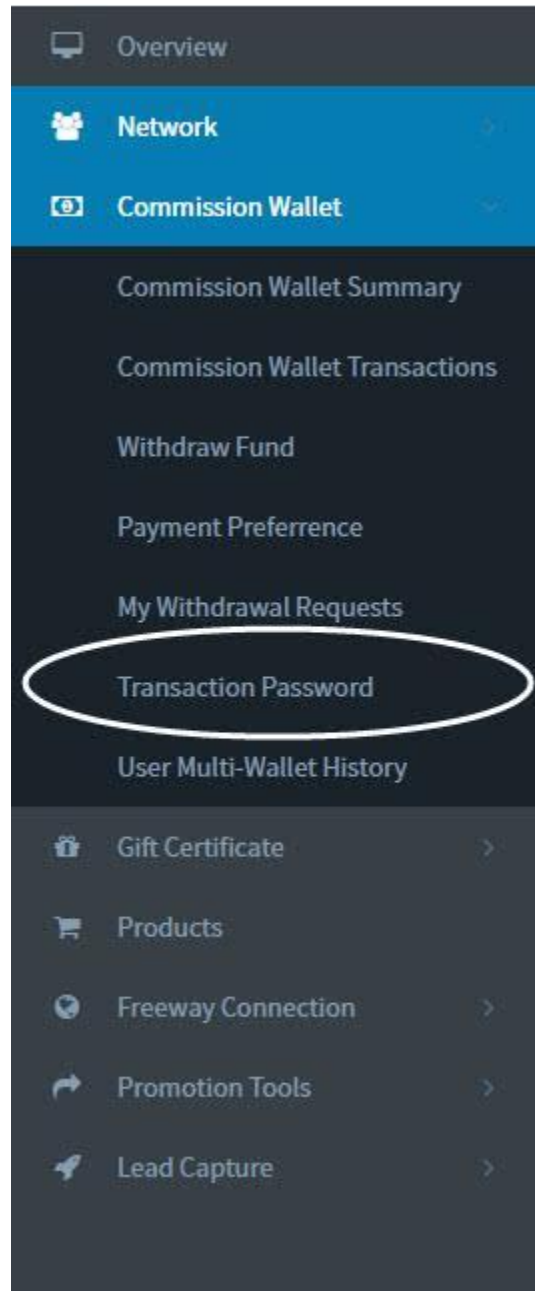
Overview

Network

Commission Wallet

Commission Wallet Summary

Commission Wallet Transactions

Withdraw Fund

Payment Preferrence

My Withdrawal Requests

Transaction Password

User Multi-Wallet History

Gift Certificate

Products

Freeway Connection

Promotion Tools

Lead Capture